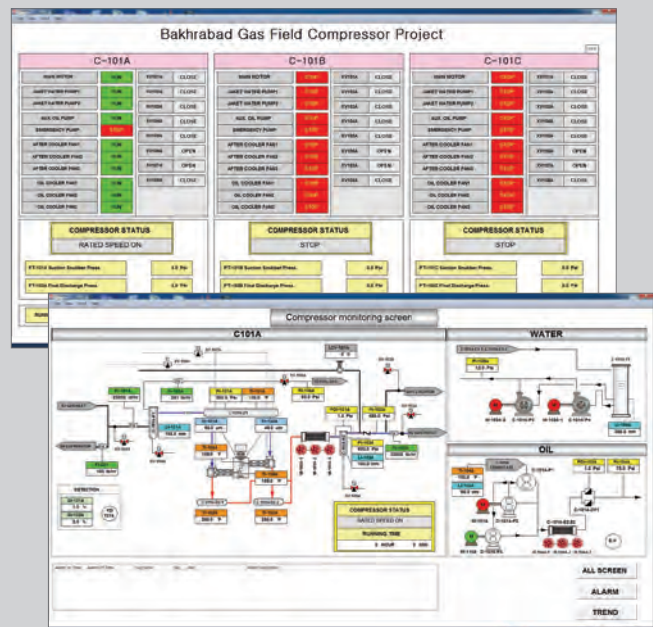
Bakhrabad Gas Field Compressor Project

C-101A

MAIN MOTOR RUN
JAKET WATER PUMP1 RUN
JAKET WATER PUMP2 RUN
AUX. OIL PUMP RUN
EMERGENCY PUMP STOP
AFTER COOLER FAN1 RUN
AFTER COOLER FAN2 RUN
AFTER COOLER FAN3 RUN
OIL COOLER FAN1 RUN
OIL COOLER FAN2 RUN
OIL COOLER FAN3 RUN

COMPRESSOR STATUS
RATED SPEED ON

C-101B

MAIN MOTOR STOP
COMPRESSOR STATUS
STOP

C-101C

MAIN MOTOR STOP
COMPRESSOR STATUS
STOP

Compressor monitoring screen

C101A

WATER

OIL

COMPRESSOR STATUS
RATED SPEED ON
RUNNING TIME
HOUR

ALL SCREEN
ALARM
TREND